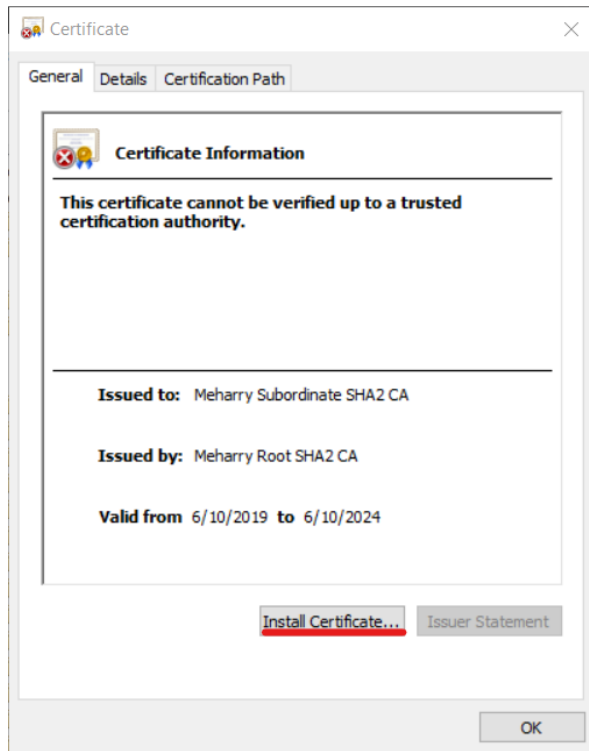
Certificate

General Details Certification Path

Certificate Information

This certificate cannot be verified up to a trusted certification authority.

Issued to: Meharry Subordinate SHA2 CA

Issued by: Meharry Root SHA2 CA

Valid from 6/10/2019 to 6/10/2024

Install Certificate... Issuer Statement

OK